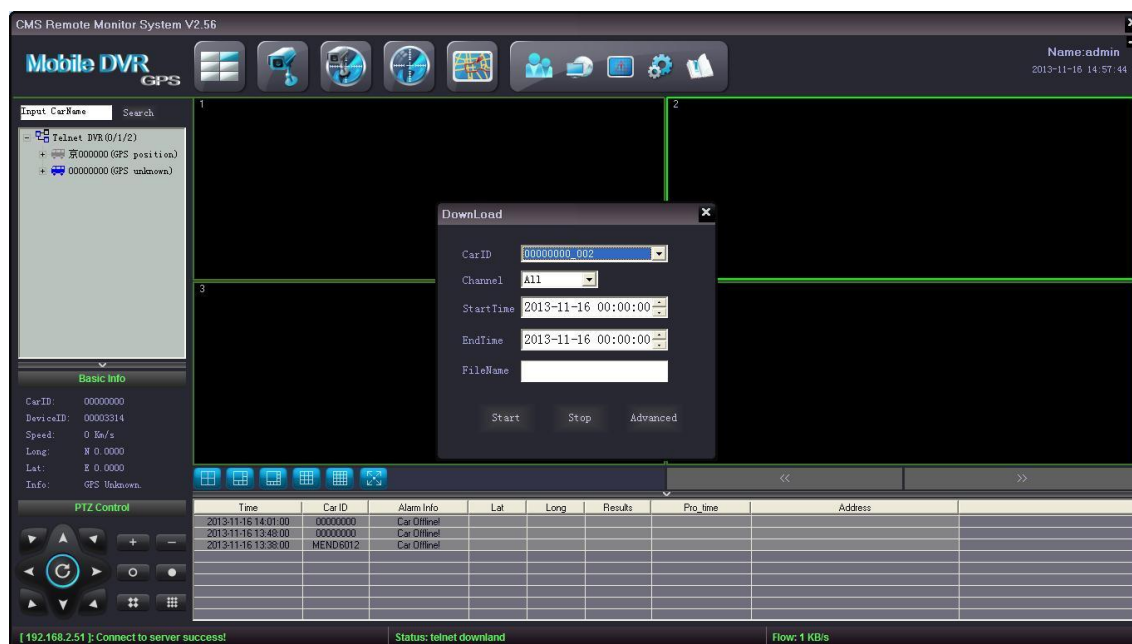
CMS Remote Monitor System V2.56

Mobile DVR GPS

Name:admin
2013-11-16 14:57:44

Input CarName Search

Telnet DVR(0/1/2)
京000000(GPS position)
00000000(GPS unknown)

1
2
3

DownLoad

CarID 00000000_002
Channel All
StartTime 2013-11-16 00:00:00
EndTime 2013-11-16 00:00:00
FileName

Start Stop Advanced

Basic Info
CarID: 00000000
DeviceID: 00003314
Speed: 0 Km/s
Long: N 0.0000
Lat: E 0.0000
Info: GPS Unknown.

PTZ Control

<< >>

| Time | Car ID | Alarm Info | Lat | Long | Results | Pro_time | Address |
|---|---|---|---|---|---|---|---|
| 2013-11-16 14:01:00 | 00000000 | Car Offline! | | | | | |
| 2013-11-16 13:48:00 | 00000000 | Car Offline! | | | | | |
| 2013-11-16 13:38:00 | MEND6012 | Car Offline! | | | | | |

[192.168.2.51]: Connect to server success!
Status: telnet downland
Flow: 1 KB/s